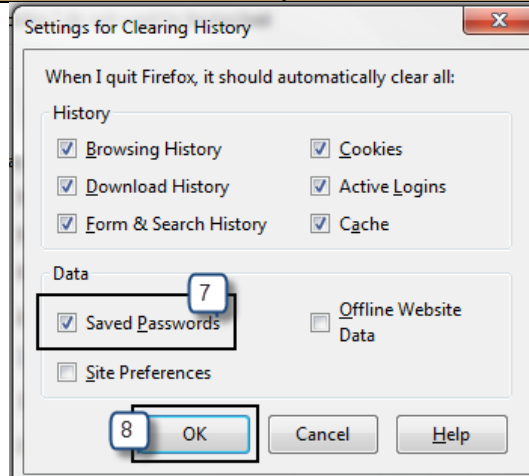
Settings for Clearing History

When I quit Firefox, it should automatically clear all:

History

Browsing History

Download History

Form & Search History

Cookies

Active Logins

Cache

Data

7

Saved Passwords

Offline Website Data

Site Preferences

8

OK

Cancel

Help